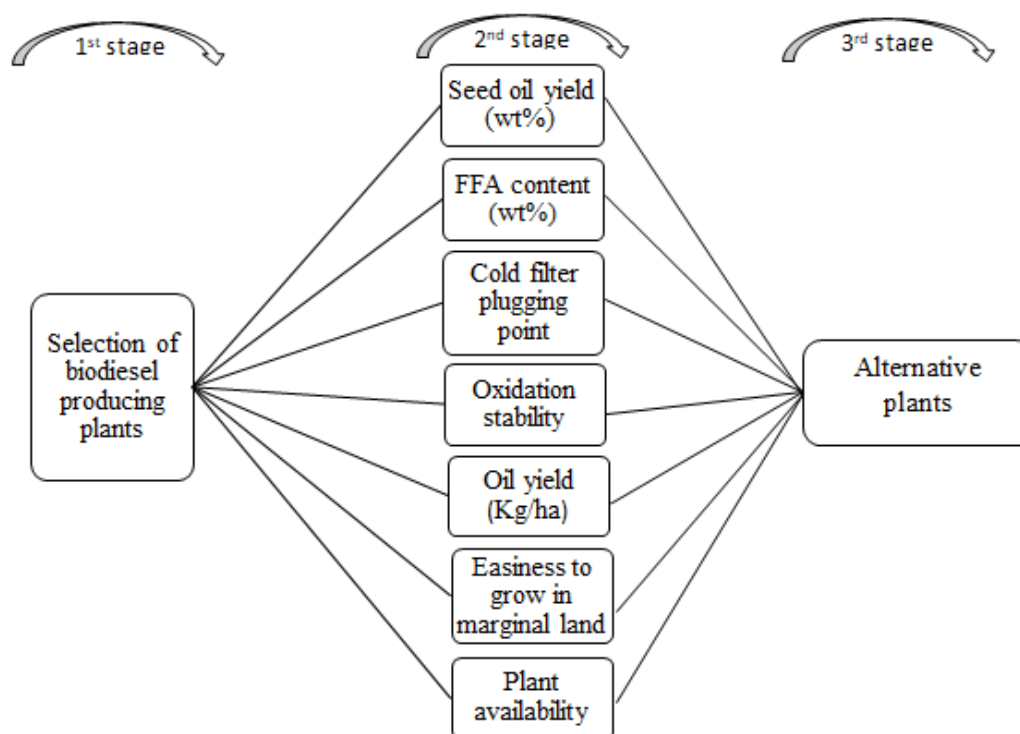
1st stage

2nd stage

3rd stage

Selection of biodiesel producing plants

Seed oil yield (wt%)

FFA content (wt%)

Cold filter plugging point

Oxidation stability

Oil yield (Kg/ha)

Easiness to grow in marginal land

Plant availability

Alternative plants